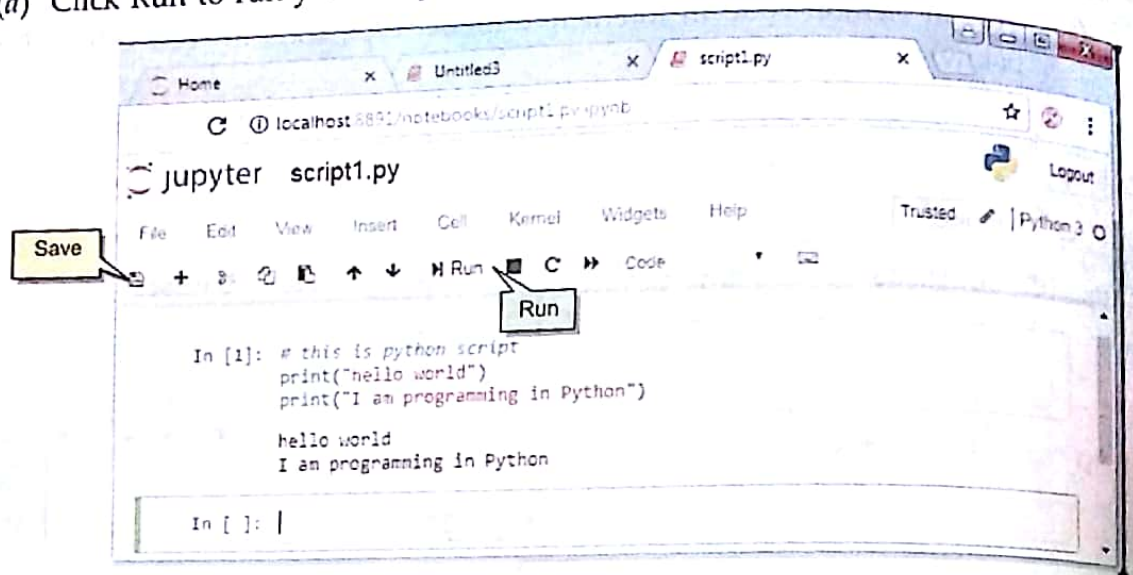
(d) Click Run to run y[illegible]

Home ×
Untitled3 ×
script1.py ×

C ⓘ localhost:8891/notebooks/script1.py.ipynb

jupyter script1.py

Logout

File Edit View Insert Cell Kernel Widgets Help

Trusted | Python 3 O

Save

Run

Code

Run

In [1]: # this is python script
print("hello world")
print("I am programming in Python")

hello world
I am programming in Python

In [ ]: |